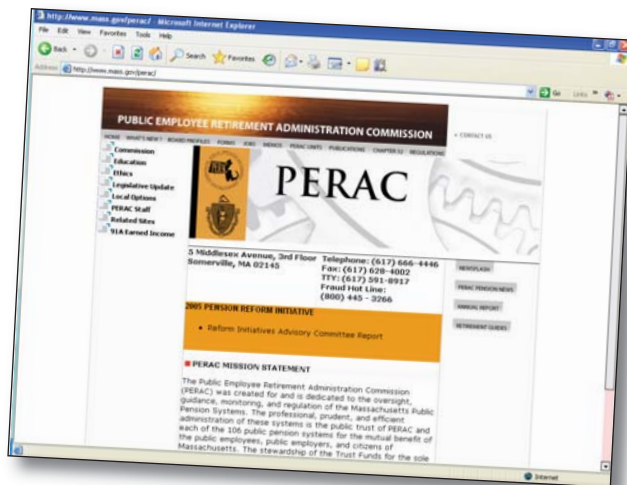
http://www.mass.gov/perac/ - Microsoft Internet Explorer

File Edit View Favorites Tools Help

Back Search Favorites

Address http://www.mass.gov/perac/

Go Links

PUBLIC EMPLOYEE RETIREMENT ADMINISTRATION COMMISSION

» CONTACT US

HOME WHAT'S NEW? BOARD PROFILES FORMS JOBS MEMOS PERAC UNITS PUBLICATIONS CHAPTER 32 REGULATIONS

Commission
Education
Ethics
Legislative Update
Local Options
PERAC Staff
Related Sites
91A Earned Income

PERAC

5 Middlesex Avenue, 3rd Floor
Somerville, MA 02145

Telephone: (617) 666-4446
Fax: (617) 628-4002
TTY: (617) 591-8917
Fraud Hot Line:
(800) 445 - 3266

NEWSFLASH
PERAC PENSION NEWS
ANNUAL REPORT
RETIREMENT GUIDES

2005 PENSION REFORM INITIATIVE

• Reform Initiatives Advisory Committee Report

PERAC MISSION STATEMENT

The Public Employee Retirement Administration Commission (PERAC) was created for and is dedicated to the oversight, guidance, monitoring, and regulation of the Massachusetts Public Pension Systems. The professional, prudent, and efficient administration of these systems is the public trust of PERAC and each of the 106 public pension systems for the mutual benefit of the public employees, public employers, and citizens of Massachusetts. The stewardship of the Trust Funds for the sole

Internet